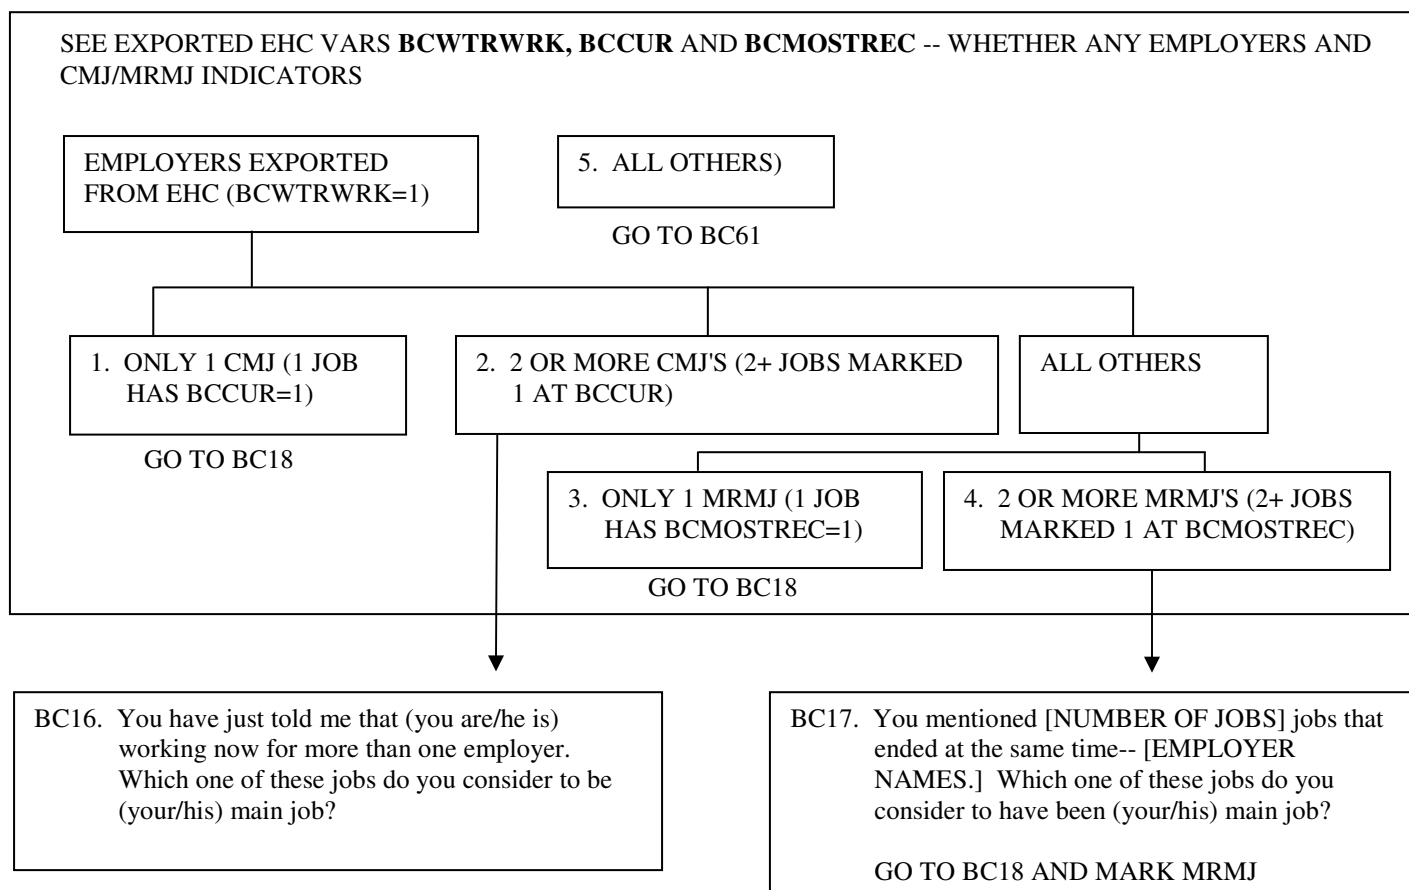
SEE EXPORTED EHC VARS **BCWTRWRK, BCCUR** AND **BCMOSTREC** -- WHETHER ANY EMPLOYERS AND CMJ/MRMJ INDICATORS

EMPLOYERS EXPORTED FROM EHC (BCWTRWRK=1)

5. ALL OTHERS)

GO TO BC61

1. ONLY 1 CMJ (1 JOB HAS BCCUR=1)

GO TO BC18

2. 2 OR MORE CMJ'S (2+ JOBS MARKED 1 AT BCCUR)

ALL OTHERS

3. ONLY 1 MRMJ (1 JOB HAS BCMOSTREC=1)

GO TO BC18

4. 2 OR MORE MRMJ'S (2+ JOBS MARKED 1 AT BCMOSTREC)

BC16. You have just told me that (you are/he is) working now for more than one employer. Which one of these jobs do you consider to be (your/his) main job?

BC17. You mentioned [NUMBER OF JOBS] jobs that ended at the same time-- [EMPLOYER NAMES.] Which one of these jobs do you consider to have been (your/his) main job?

GO TO BC18 AND MARK MRMJ